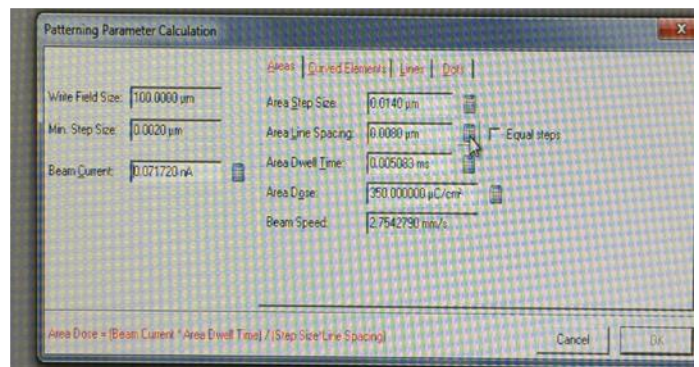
Patterning Parameter Calculation

X

Write Field Size: 100.0000 µm

Min. Step Size: 0.0020 µm

Beam Current: 0.071720 nA

Areas | Curved Elements | Lines | Dots

Area Step Size: 0.0140 µm

Area Line Spacing: 0.0080 µm

Equal steps

Area Dwell Time: 0.005083 ms

Area Dose: 350.000000 µC/cm²

Beam Speed: 2.7542790 mm/s

Area Dose = (Beam Current * Area Dwell Time) / (Step Size*Line Spacing)

Cancel

OK